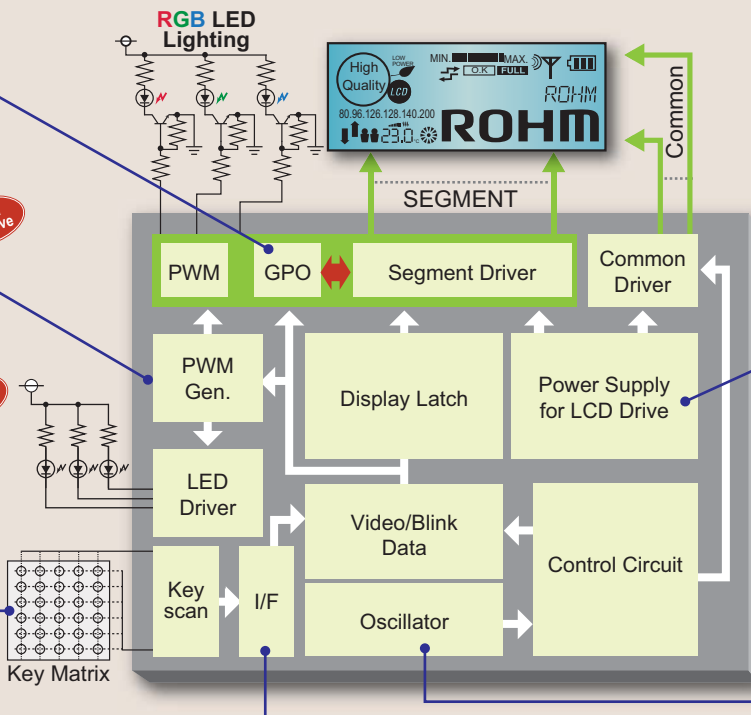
RGB LED Lighting

High Quality
LOW POWER
LCD
MIN.
MAX.
O.K
FULL
ROHM
80.96.126.128.140.200
23.0
ROHM

Common

SEGMENT

ve

PWM
GPO
Segment Driver
Common Driver
PWM Gen.
Display Latch
Power Supply for LCD Drive
LED Driver
Video/Blink Data
Control Circuit
Key scan
I/F
Oscillator
Key Matrix